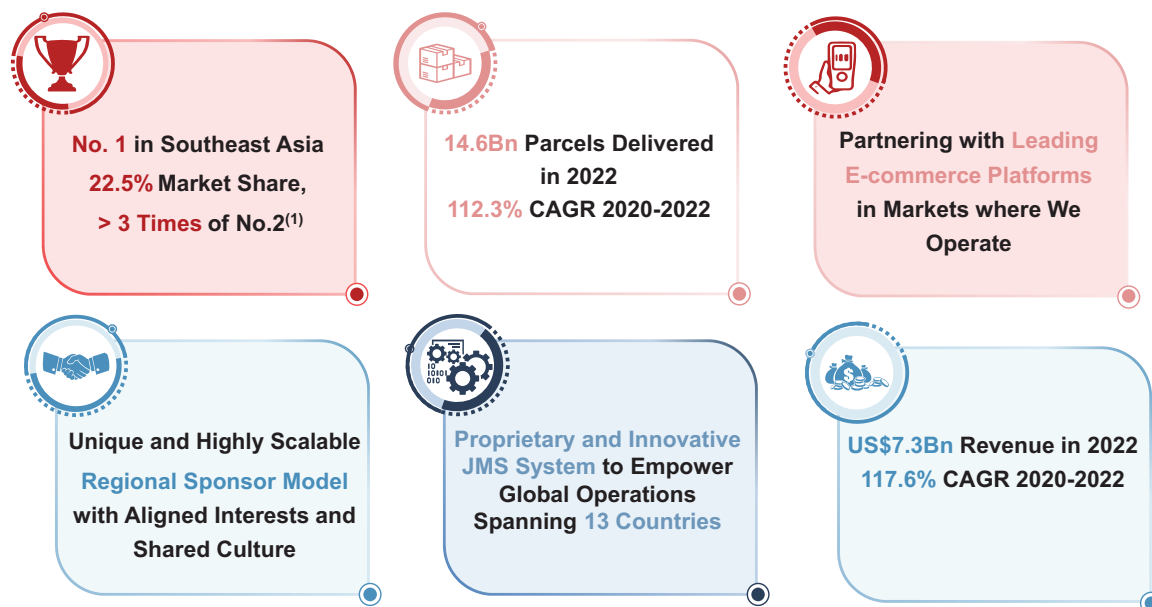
No. 1 in Southeast Asia
22.5% Market Share,
> 3 Times of No.2$^{(1)}$

14.6Bn Parcels Delivered in 2022
112.3% CAGR 2020-2022

Partnering with Leading E-commerce Platforms in Markets where We Operate

Unique and Highly Scalable Regional Sponsor Model with Aligned Interests and Shared Culture

Proprietary and Innovative JMS System to Empower Global Operations Spanning 13 Countries

US$7.3Bn Revenue in 2022
117.6% CAGR 2020-2022